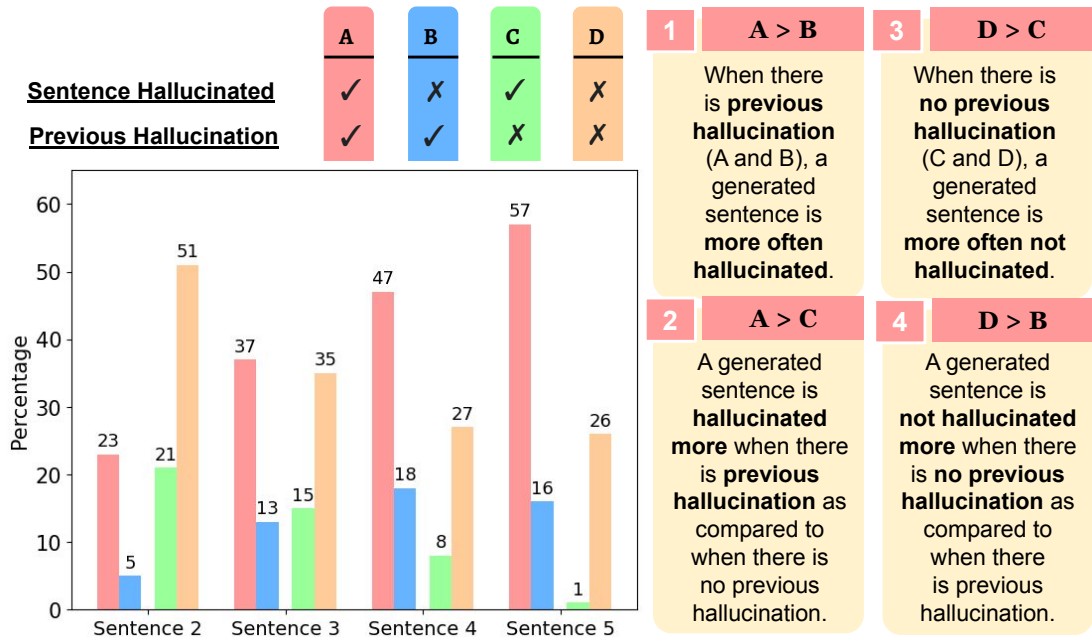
| | A | B | C | D |
|---|---|---|---|---|
| Sentence Hallucinated | ✓ | ✗ | ✓ | ✗ |
| Previous Hallucination | ✓ | ✓ | ✗ | ✗ |

60
50
40
30
20
10
0
Percentage

23 5 21 51
37 13 15 35
47 18 8 27
57 16 1 26

Sentence 2 Sentence 3 Sentence 4 Sentence 5

1 A > B

When there is **previous hallucination** (A and B), a generated sentence is **more often hallucinated**.

3 D > C

When there is **no previous hallucination** (C and D), a generated sentence is **more often not hallucinated**.

2 A > C

A generated sentence is **hallucinated more** when there is **previous hallucination** as compared to when there is no previous hallucination.

4 D > B

A generated sentence is **not hallucinated more** when there is **no previous hallucination** as compared to when there is previous hallucination.